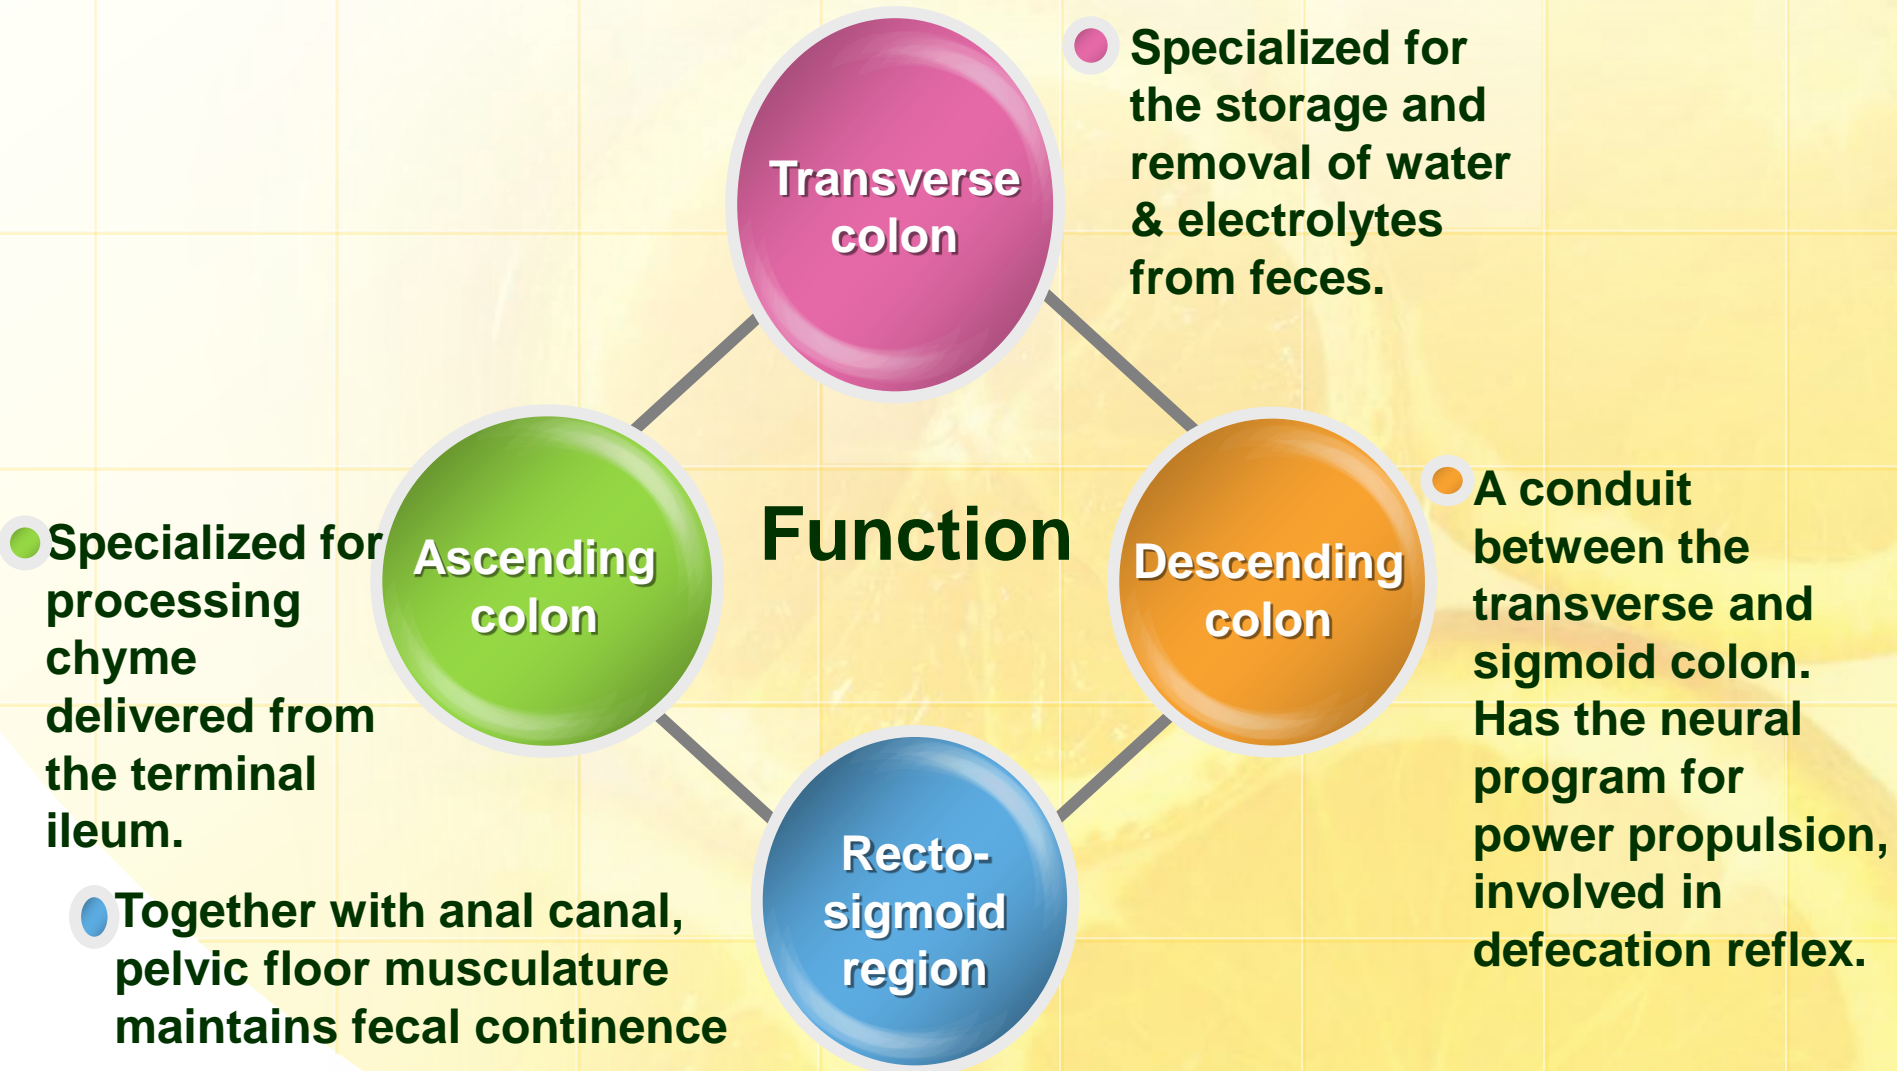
Transverse colon

Specialized for the storage and removal of water & electrolytes from feces.

Specialized for processing chyme delivered from the terminal ileum.

Ascending colon

Function

Descending colon

A conduit between the transverse and sigmoid colon. Has the neural program for power propulsion, involved in defecation reflex.

Together with anal canal, pelvic floor musculature maintains fecal continence

Recto-sigmoid region